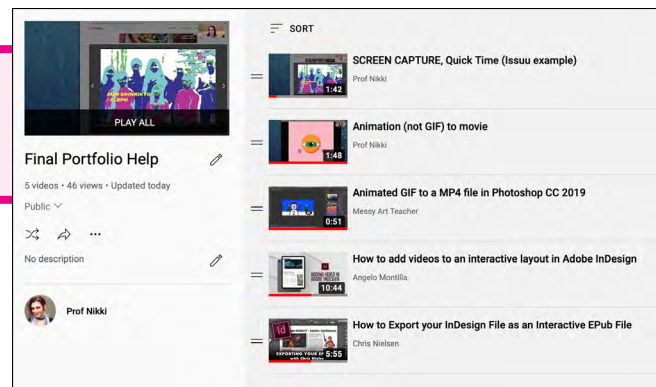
PLAY ALL

Final Portfolio Help

5 videos • 46 views • Updated today

Public

No description

Prof Nikki

SORT

SCREEN CAPTURE, Quick Time (Issuu example)
Prof Nikki
1:42

Animation (not GIF) to movie
Prof Nikki
1:48

Animated GIF to a MP4 file in Photoshop CC 2019
Messy Art Teacher
0:51

How to add videos to an interactive layout in Adobe InDesign
Angelo Montilla
10:44

How to Export your InDesign File as an Interactive EPub File
Chris Nielsen
5:55